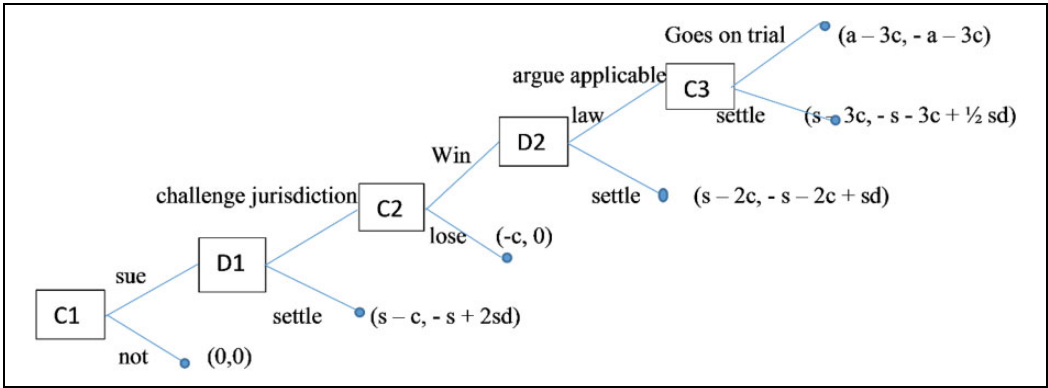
Goes on trial
(a – 3c, - a – 3c)
argue applicable law
C3
settle
(s – 3c, - s - 3c + ½ sd)
Win
D2
settle
(s – 2c, - s – 2c + sd)
challenge jurisdiction
C2
lose
(-c, 0)
sue
D1
settle
(s – c, - s + 2sd)
C1
not
(0,0)